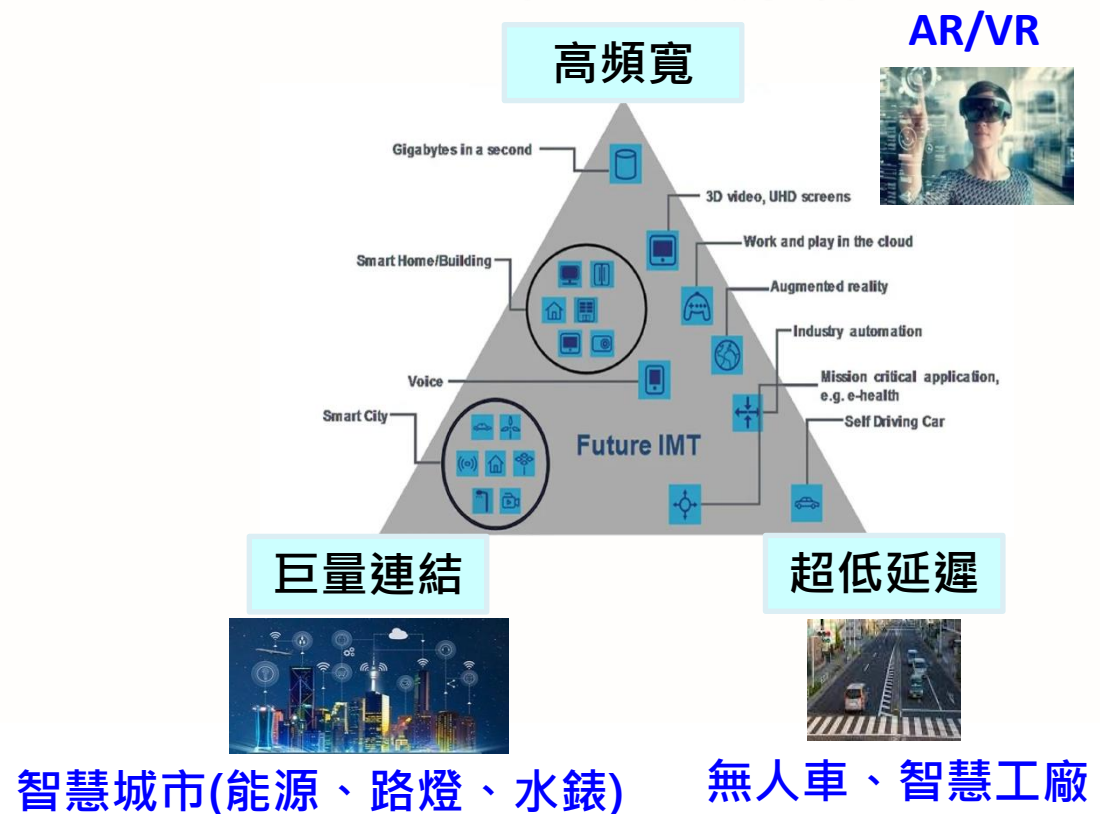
高頻寬

AR/VR

Gigabytes in a second

3D video, UHD screens

Work and play in the cloud

Smart Home/Building

Augmented reality

Industry automation

Voice

Mission critical application, e.g. e-health

Smart City

Self Driving Car

Future IMT

巨量連結

超低延遲

智慧城市(能源、路燈、水錶)

無人車、智慧工廠